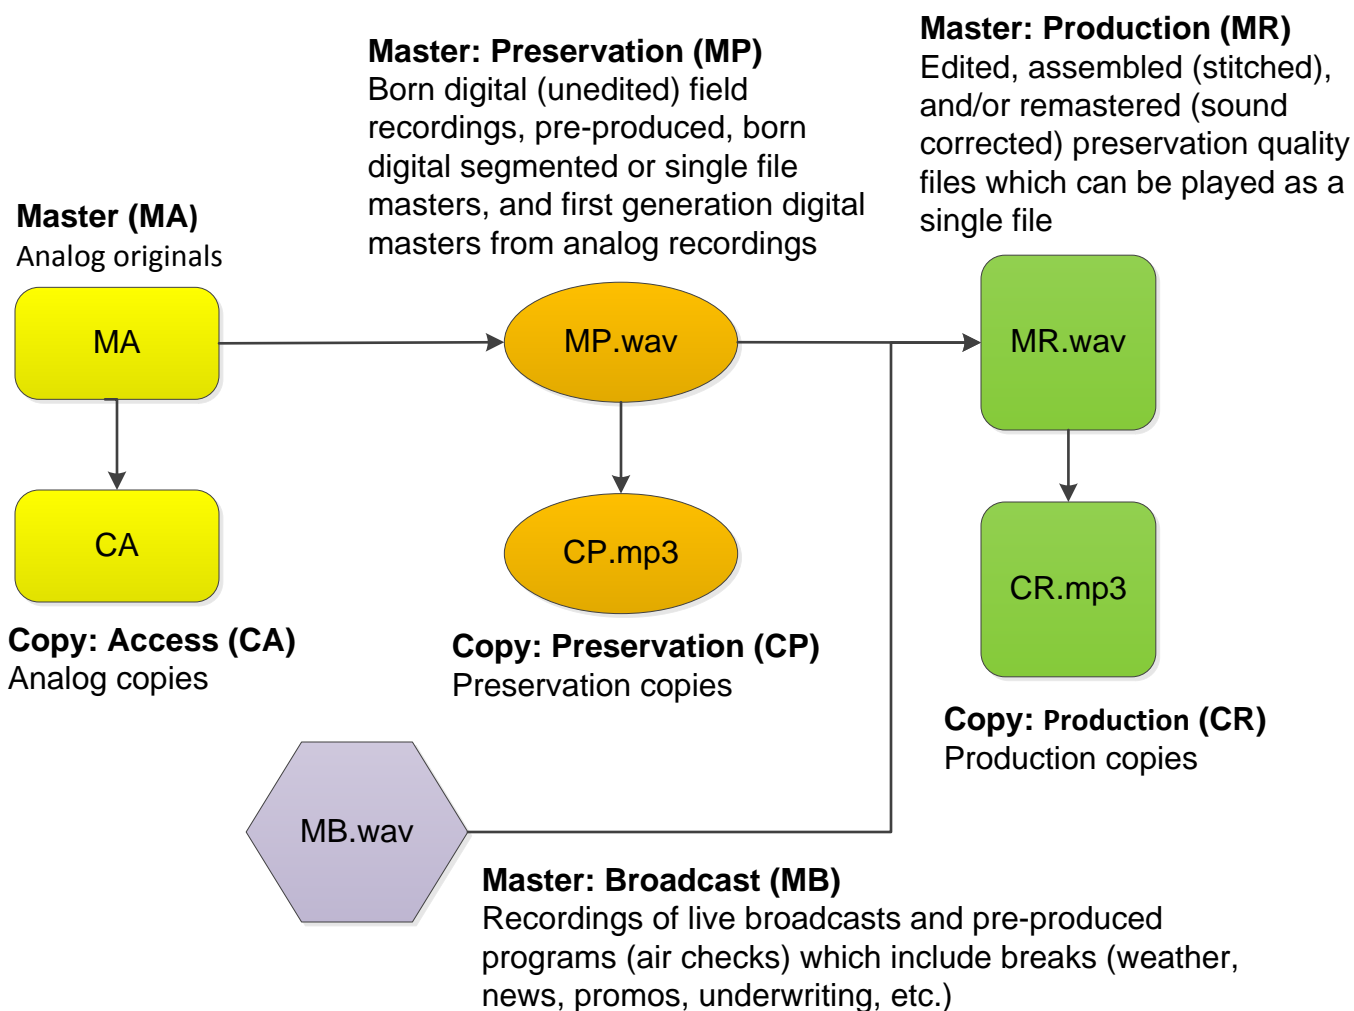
Master: Preservation (MP)
Born digital (unedited) field recordings, pre-produced, born digital segmented or single file masters, and first generation digital masters from analog recordings

Master: Production (MR)
Edited, assembled (stitched), and/or remastered (sound corrected) preservation quality files which can be played as a single file

Master (MA)
Analog originals

MA

MP.wav

MR.wav

CA

CP.mp3

CR.mp3

Copy: Access (CA)
Analog copies

Copy: Preservation (CP)
Preservation copies

Copy: Production (CR)
Production copies

MB.wav

Master: Broadcast (MB)
Recordings of live broadcasts and pre-produced programs (air checks) which include breaks (weather, news, promos, underwriting, etc.)